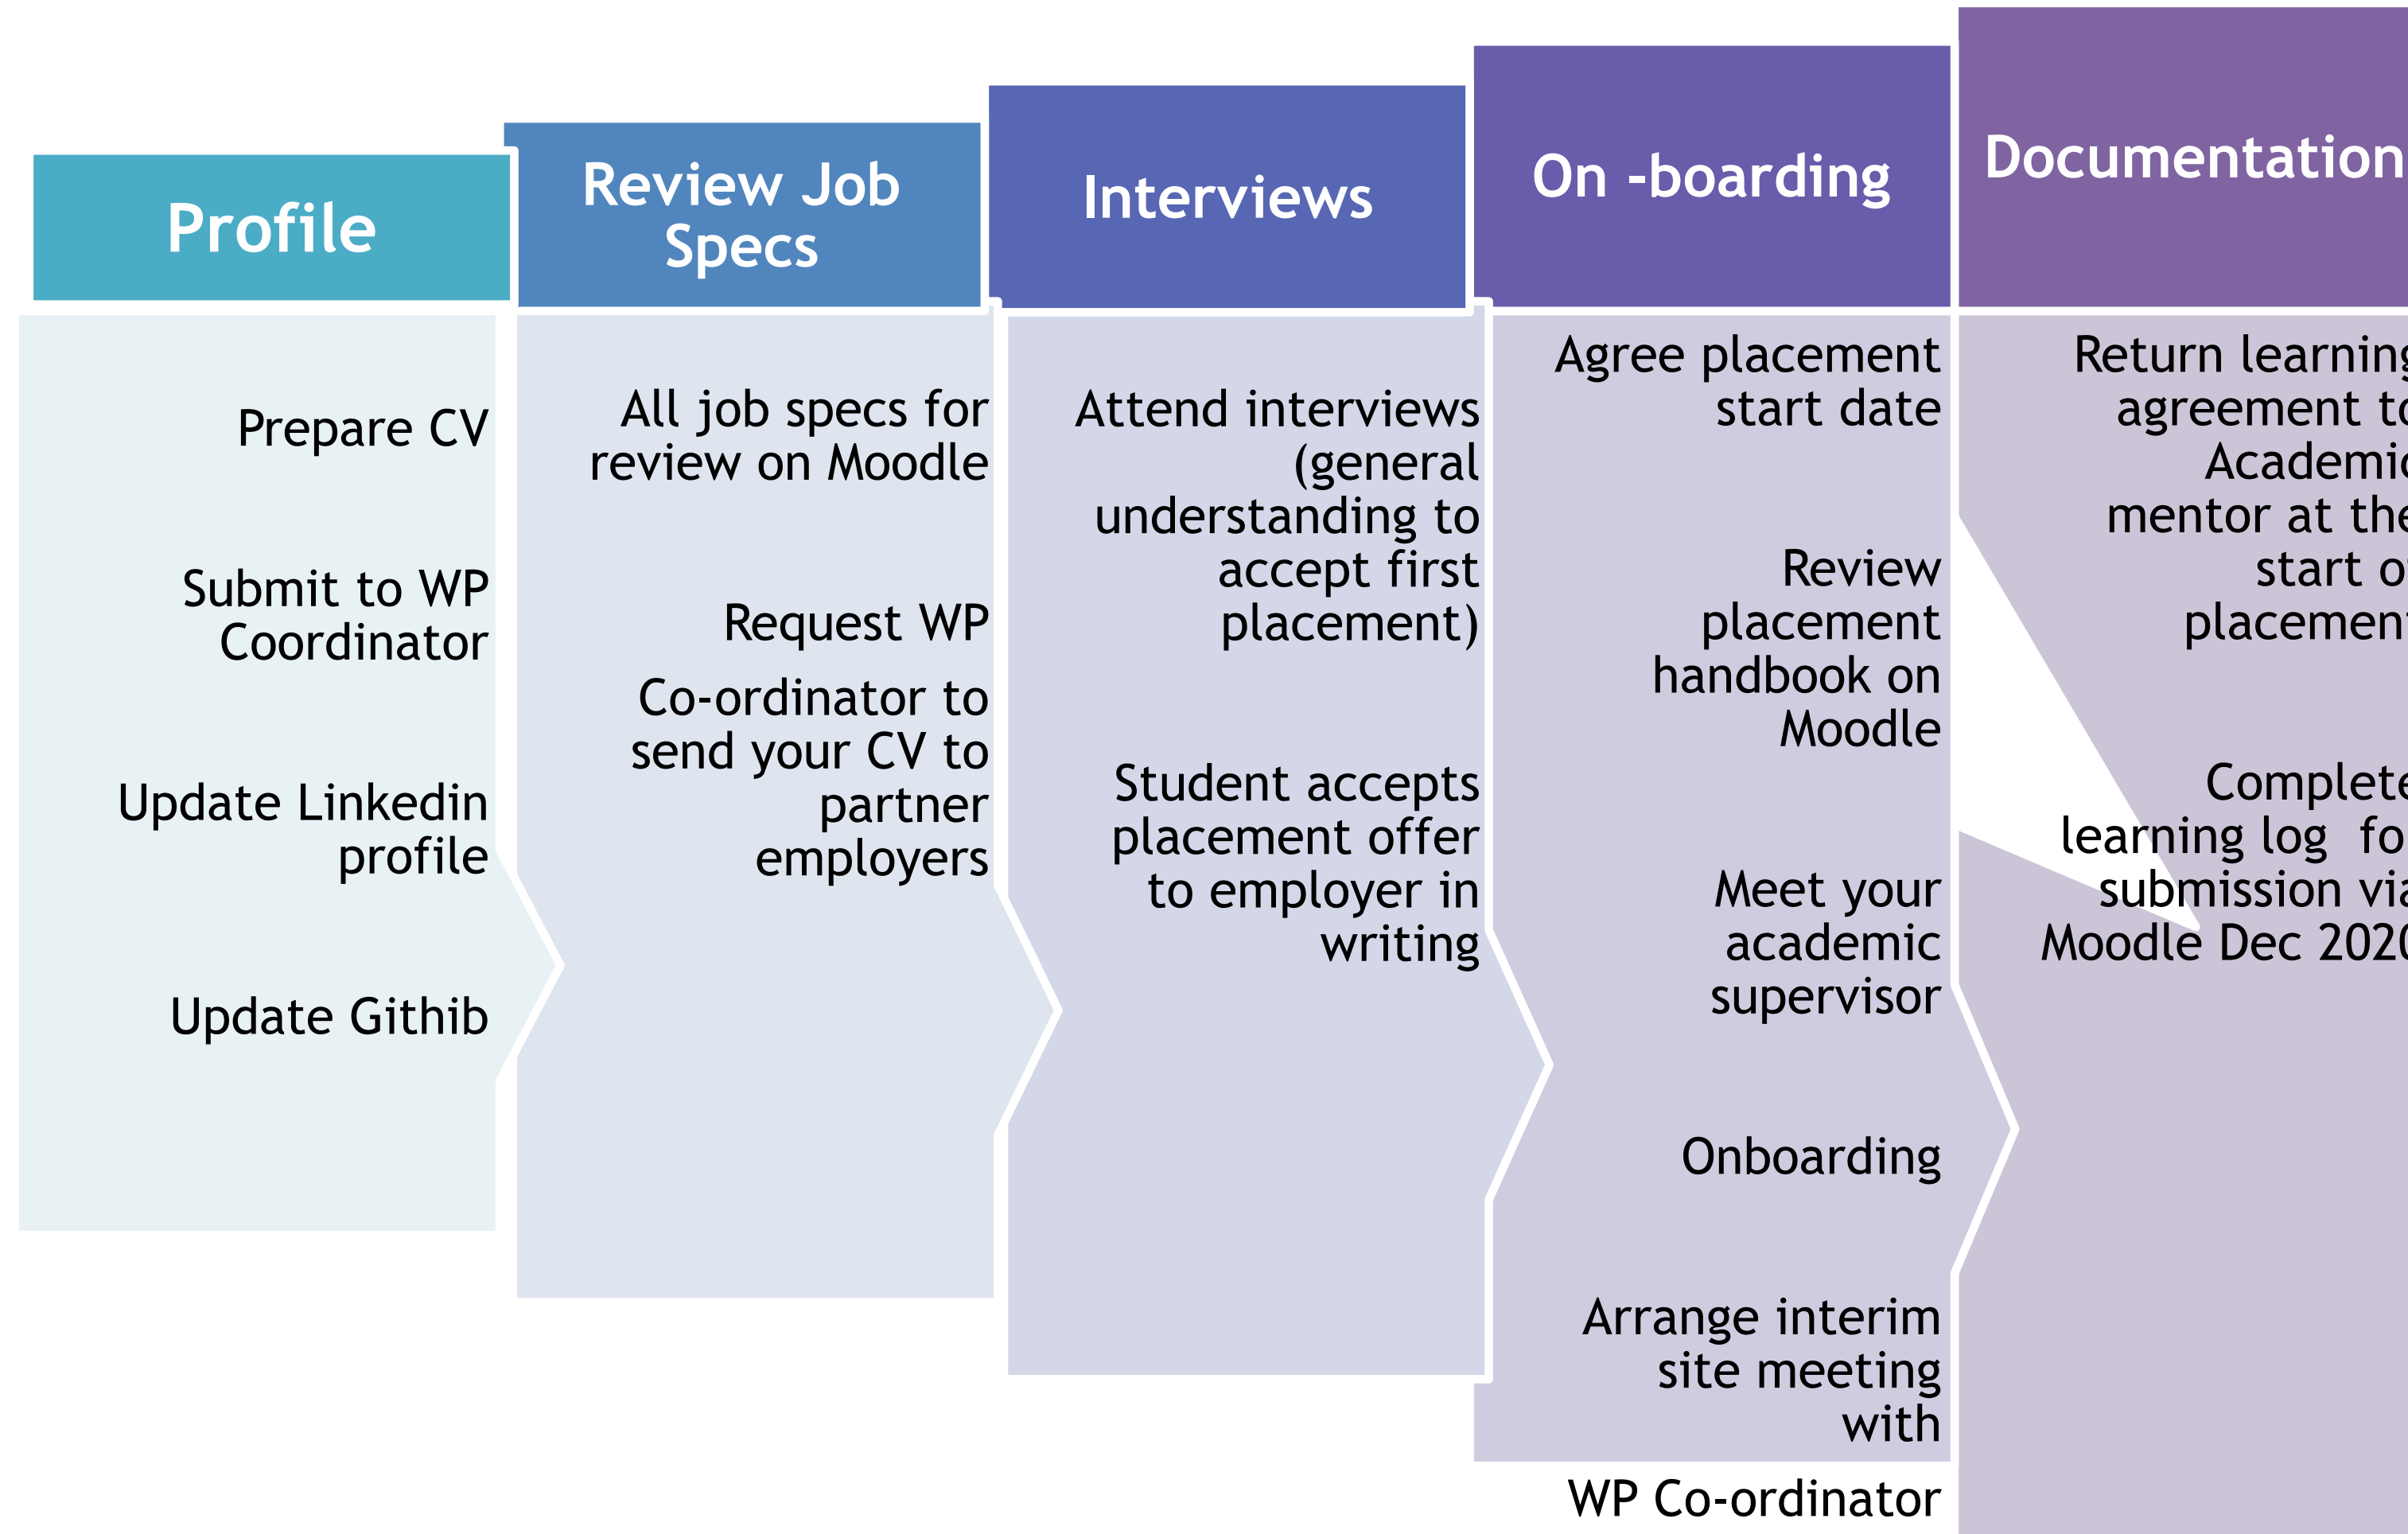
Profile

Prepare CV

Submit to WP Coordinator

Update Linkedin profile

Update Githib

Review Job Specs

All job specs for review on Moodle

Request WP

Co-ordinator to send your CV to partner employers

Interviews

Attend interviews (general understanding to accept first placement)

Student accepts placement offer to employer in writing

On -boarding

Agree placement start date

Review placement handbook on Moodle

Meet your academic supervisor

Onboarding

Arrange interim site meeting with

WP Co-ordinator

Documentation

Return learning agreement to Academic mentor at the start o placement

Complete learning log fo submission via Moodle Dec 202